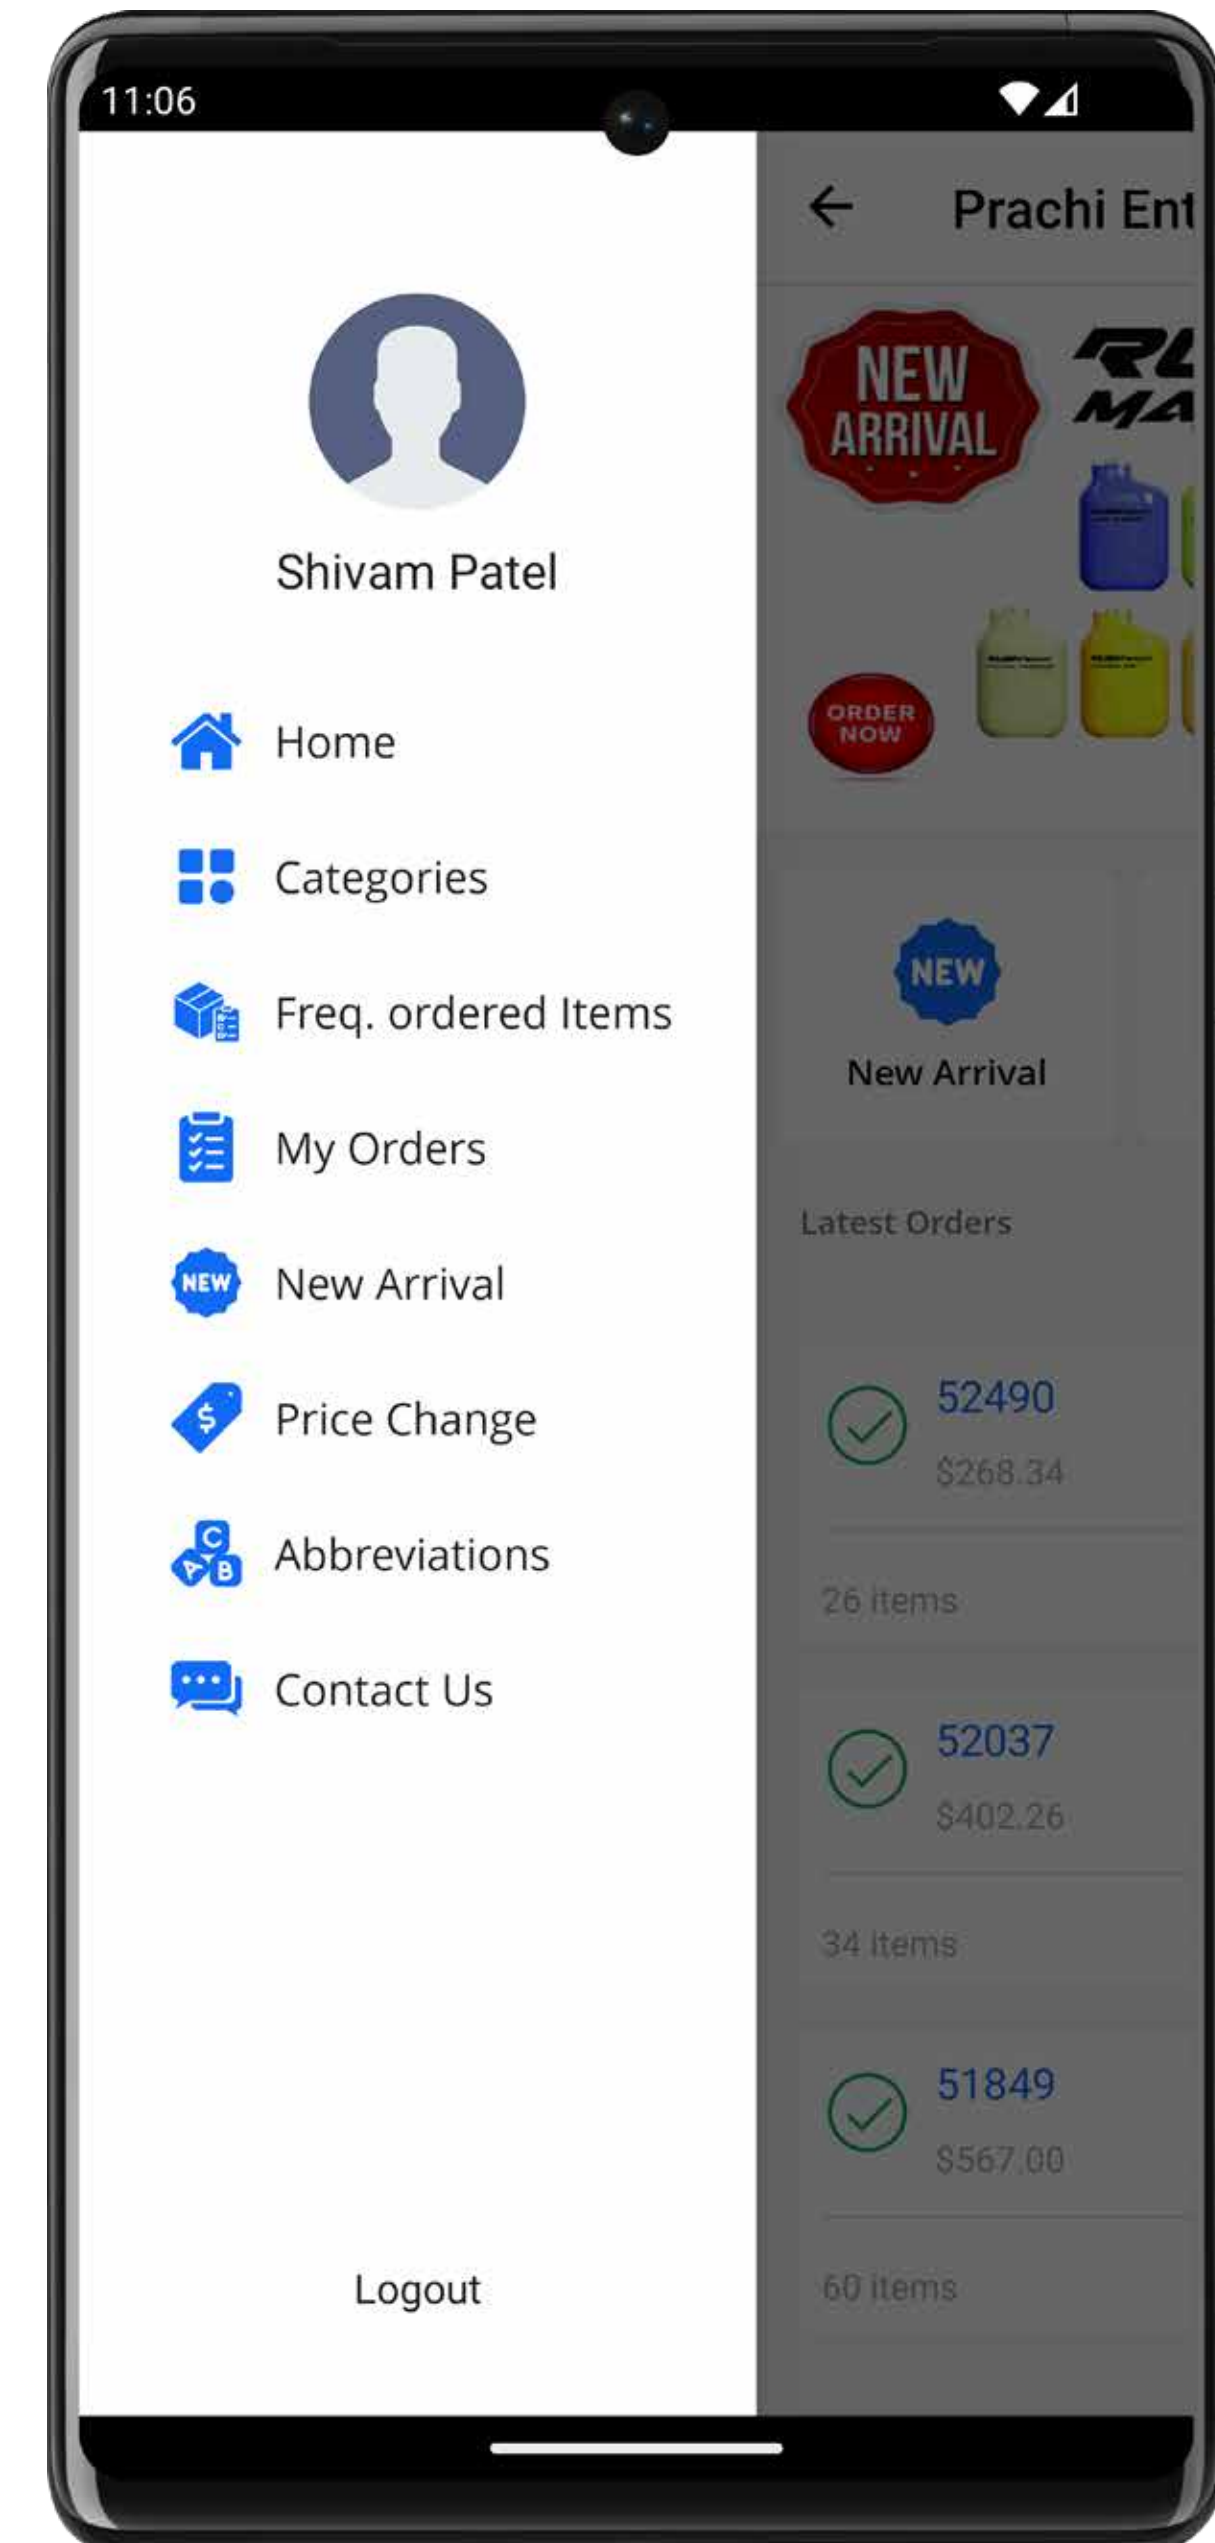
11:06

Shivam Patel

Home

Categories

Freq. ordered Items

My Orders

NEW New Arrival

Price Change

Abbreviations

Contact Us

Logout

Prachi Ent

NEW ARRIVAL

ORDER NOW

NEW

New Arrival

Latest Orders

52490

$268.34

26 Items

52037

$402.26

34 Items

51849

$567.00

60 Items